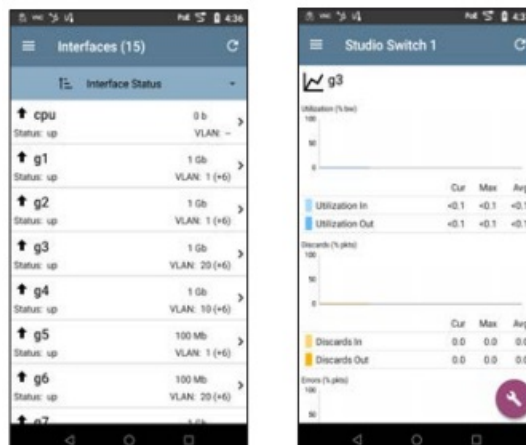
4:36

Interfaces (15)

Interface Status

cpu
Status: up
0 b
VLAN: –

g1
Status: up
1 Gb
VLAN: 1 (+6)

g2
Status: up
1 Gb
VLAN: 1 (+6)

g3
Status: up
1 Gb
VLAN: 20 (+6)

g4
Status: up
1 Gb
VLAN: 10 (+6)

g5
Status: up
100 Mb
VLAN: 1 (+6)

g6
Status: up
100 Mb
VLAN: 20 (+6)

g7
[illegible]

4:3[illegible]

Studio Switch 1

g3

Utilization (% bw)
100
50
0

| | Cur | Max | Av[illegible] |
|---|---|---|---|
| Utilization In | <0.1 | <0.1 | <0.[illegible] |
| Utilization Out | <0.1 | <0.1 | <0.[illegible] |

Discards (% pkts)
100
50
0

| | Cur | Max | Av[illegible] |
|---|---|---|---|
| Discards In | 0.0 | 0.0 | 0.0 |
| Discards Out | 0.0 | 0.0 | 0.0 |

Errors (% pkts)
100
50